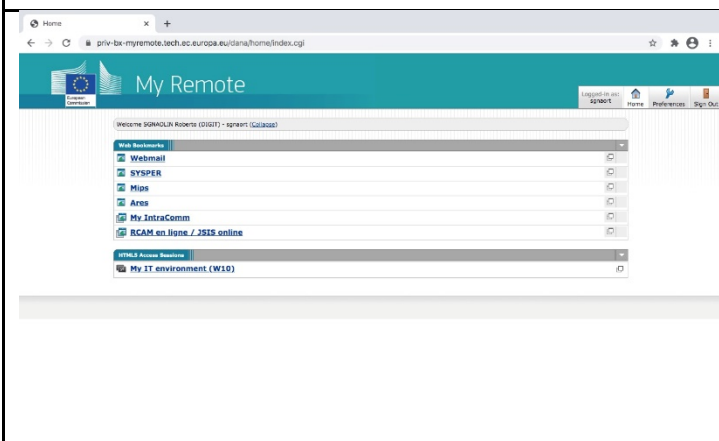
Home × +

← → C priv-bx-myremote.tech.ec.europa.eu/dana/home/index.cgi

European Commission

My Remote

Logged-in as: sgnoort

Home Preferences Sign Out

Welcome SGNAOLIN Roberto (DIGIT) - sgnoort (Collapse)

Web Bookmarks

Webmail

SYSPER

Mips

Ares

My IntraComm

RCAM en ligne / JSIS online

HTML5 Access Sessions

My IT environment (W10)